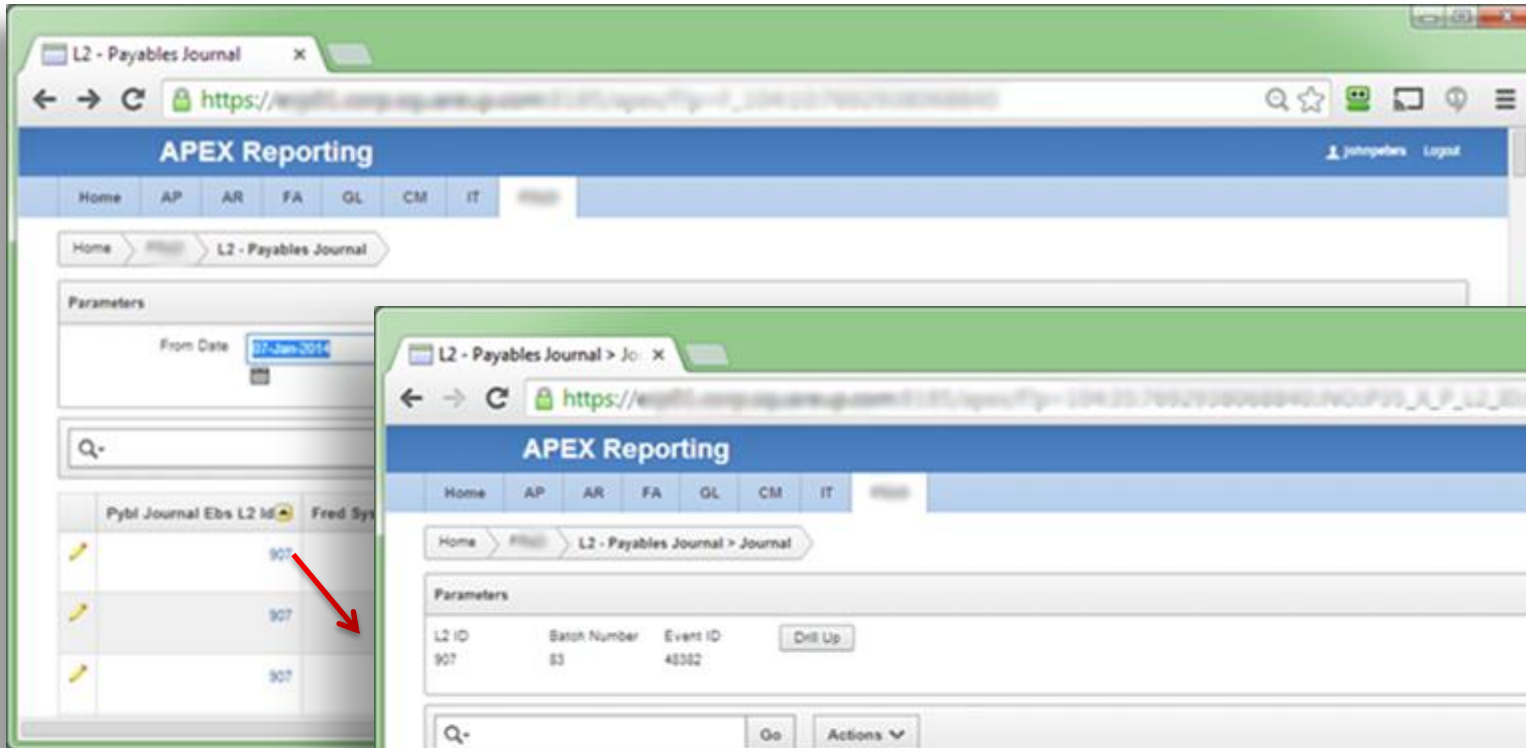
L2 - Payables Journal ×

https://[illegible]

APEX Reporting

johnpeters Logout

Home AP AR FA GL CM IT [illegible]

Home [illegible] L2 - Payables Journal

Parameters

From Date 07-Jan-2014

Q-

| | Pybl Journal Ebs L2 Id | Fred Sy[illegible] |
|---|---|---|
| | 907 | |
| | 907 | |
| | 907 | |

L2 - Payables Journal > Jo ×

https://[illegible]

APEX Reporting

Home AP AR FA GL CM IT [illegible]

Home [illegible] L2 - Payables Journal > Journal

Parameters

L2 ID 907

Batch Number 83

Event ID 48382

Drill Up

Q-

Go

Actions